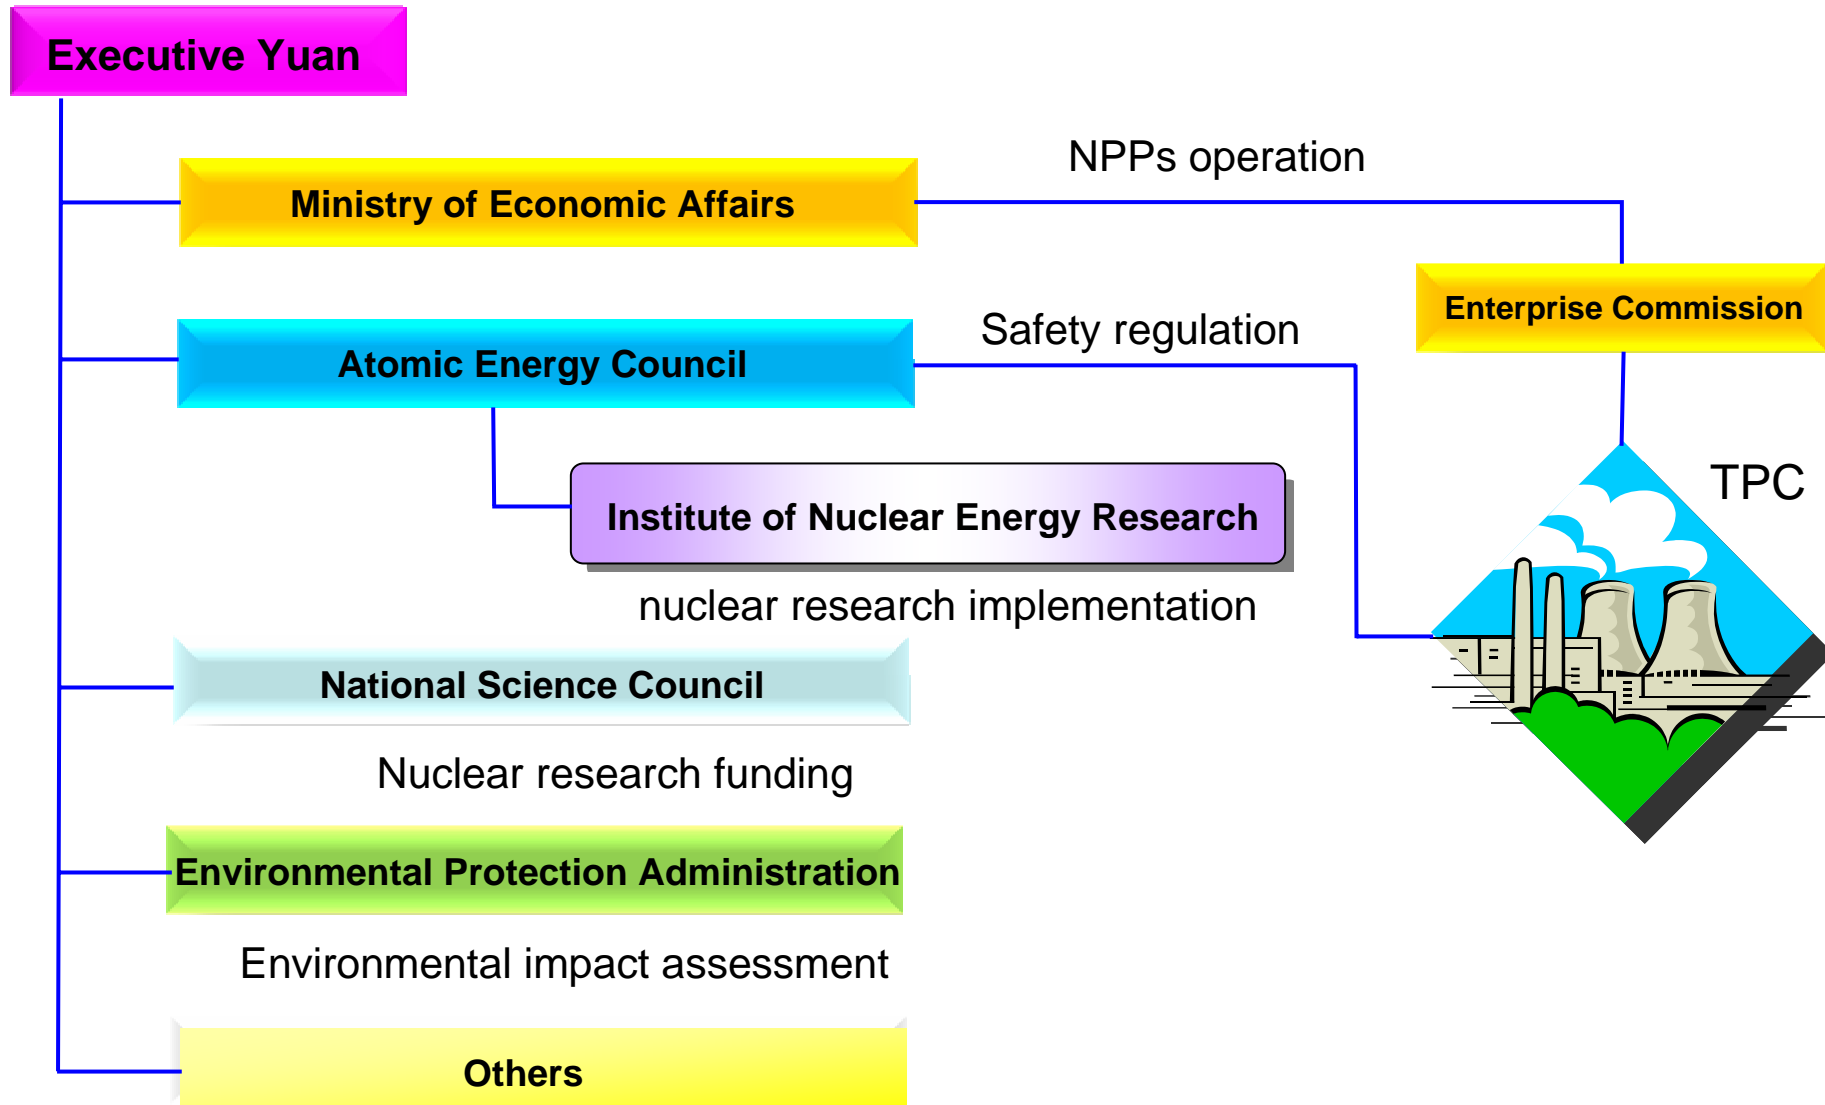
Executive Yuan

Ministry of Economic Affairs

NPPs operation

Enterprise Commission

Atomic Energy Council

Safety regulation

Institute of Nuclear Energy Research

nuclear research implementation

TPC

National Science Council

Nuclear research funding

Environmental Protection Administration

Environmental impact assessment

Others